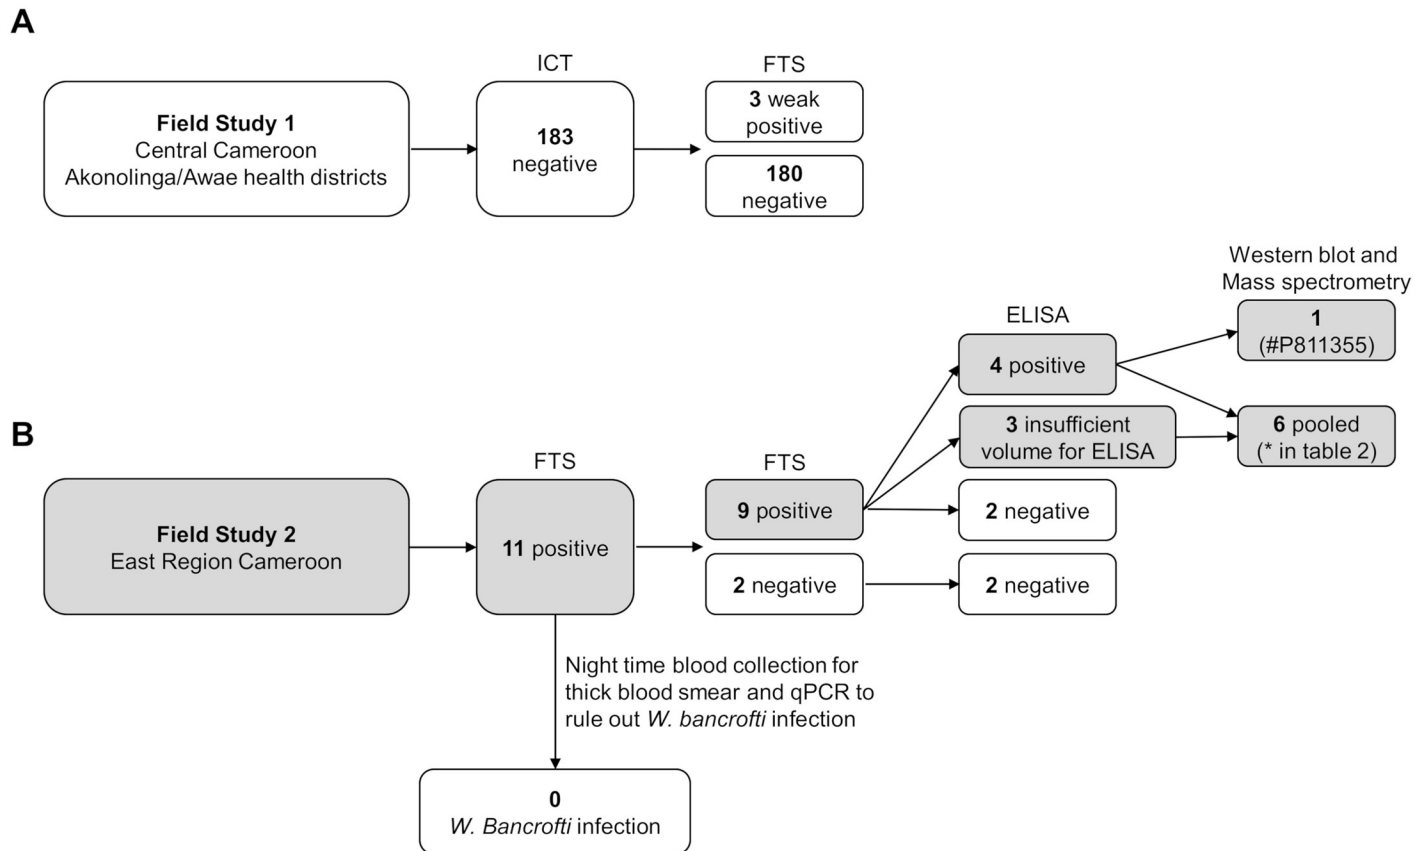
A

Field Study 1
Central Cameroon
Akonolinga/Awae health districts

ICT

183
negative

FTS

3 weak positive

180
negative

B

Field Study 2
East Region Cameroon

FTS

11 positive

FTS

9 positive

2 negative

ELISA

4 positive

3 insufficient volume for ELISA

2 negative

2 negative

Western blot and Mass spectrometry

1
(#P811355)

6 pooled
(* in table 2)

Night time blood collection for thick blood smear and qPCR to rule out W. bancrofti infection

0
W. Bancrofti infection